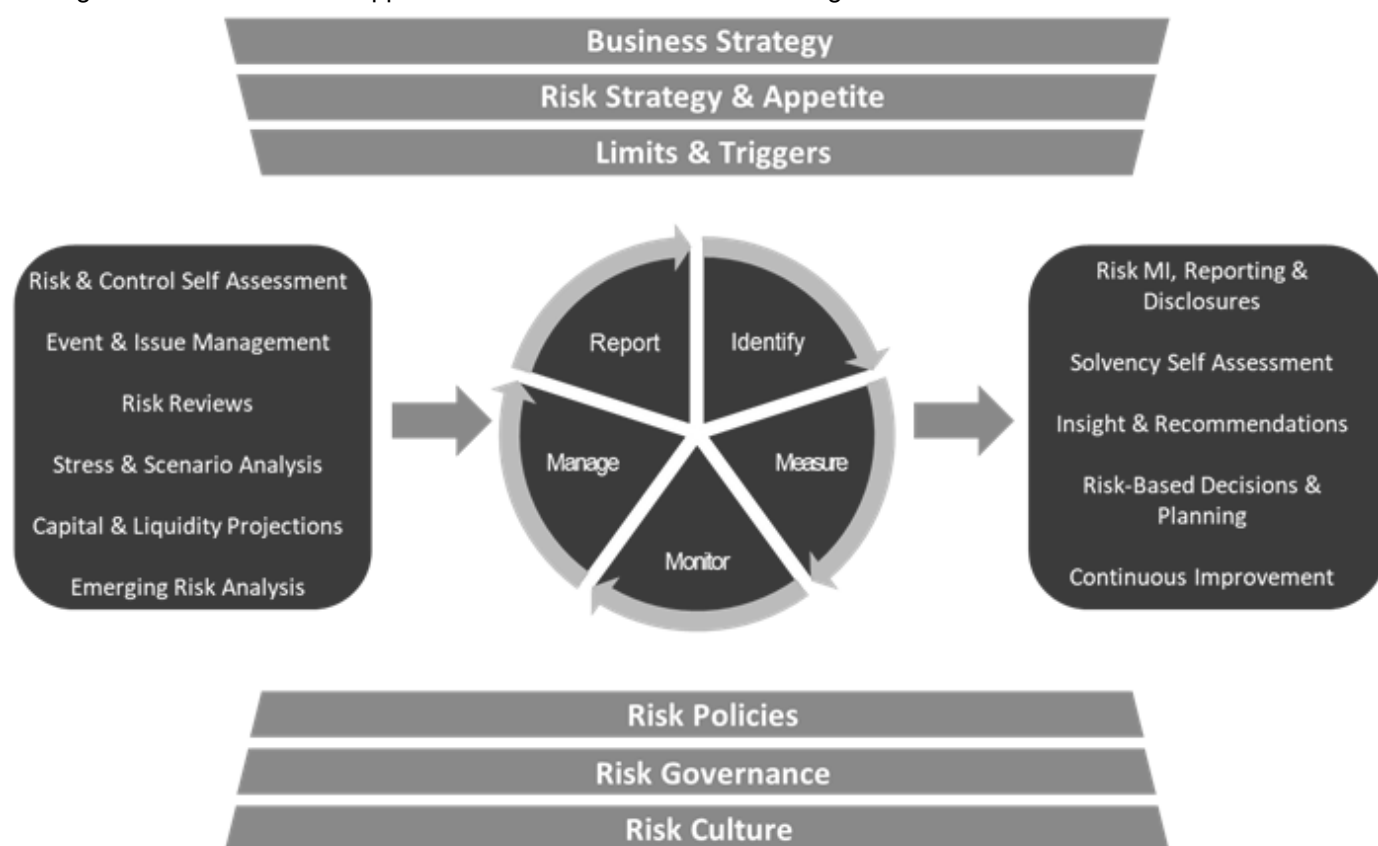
Business Strategy

Risk Strategy & Appetite

Limits & Triggers

Risk & Control Self Assessment

Event & Issue Management

Risk Reviews

Stress & Scenario Analysis

Capital & Liquidity Projections

Emerging Risk Analysis

Report

Identify

Measure

Monitor

Manage

Risk MI, Reporting & Disclosures

Solvency Self Assessment

Insight & Recommendations

Risk-Based Decisions & Planning

Continuous Improvement

Risk Policies

Risk Governance

Risk Culture